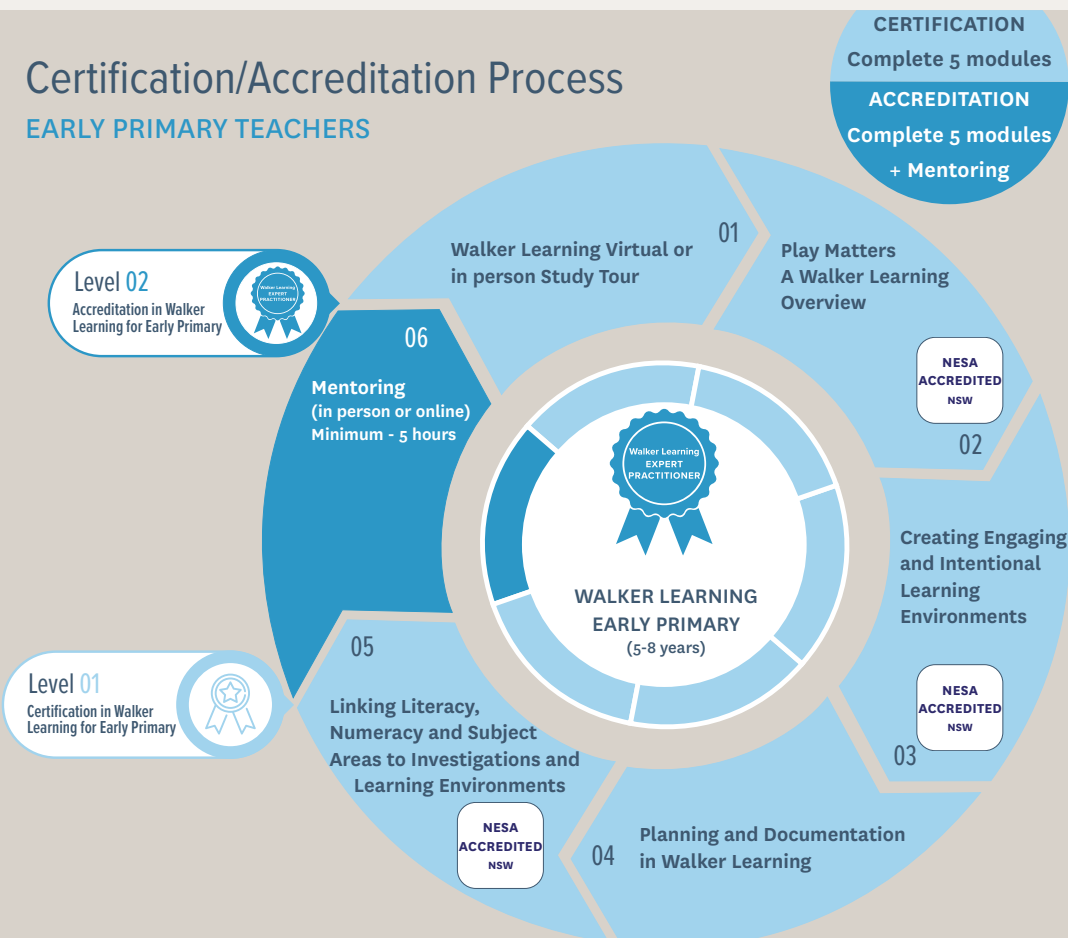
Certification/Accreditation Process
EARLY PRIMARY TEACHERS

CERTIFICATION
Complete 5 modules
ACCREDITATION
Complete 5 modules
+ Mentoring

Level 02
Accreditation in Walker Learning for Early Primary
Walker Learning EXPERT PRACTITIONER

01
Walker Learning Virtual or in person Study Tour

Play Matters
A Walker Learning Overview
NESA ACCREDITED NSW
02

06
Mentoring
(in person or online)
Minimum - 5 hours

Walker Learning EXPERT PRACTITIONER
WALKER LEARNING EARLY PRIMARY
(5-8 years)

Creating Engaging and Intentional Learning Environments
NESA ACCREDITED NSW
03

05
Level 01
Certification in Walker Learning for Early Primary

Linking Literacy, Numeracy and Subject Areas to Investigations and Learning Environments
NESA ACCREDITED NSW

04
Planning and Documentation in Walker Learning